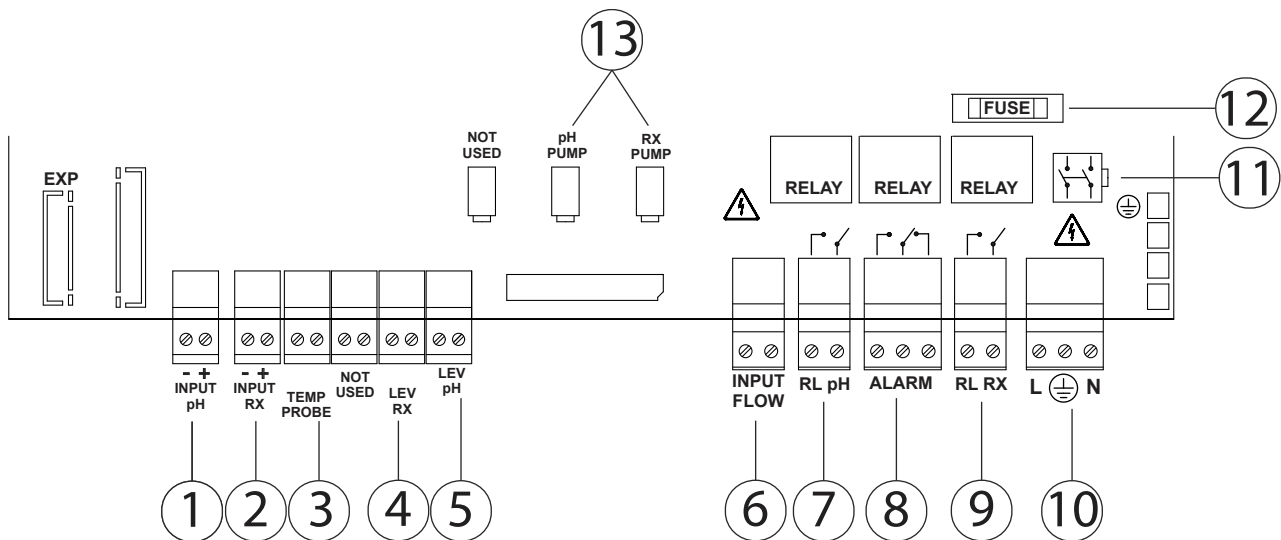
13

FUSE

12

NOT USED

pH PUMP

RX PUMP

EXP

RELAY

RELAY

RELAY

11

- +
INPUT pH

- +
INPUT RX

TEMP PROBE

NOT USED

LEV RX

LEV pH

INPUT FLOW

RL pH

ALARM

RL RX

L N

1

2

3

4

5

6

7

8

9

10